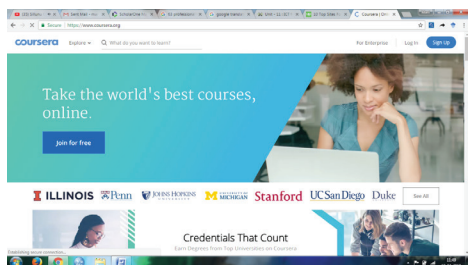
Secure | https://www.coursera.org

coursera Explore What do you want to learn? For Enterprise Log In Sign Up

Take the world's best courses, online.

Join for free

ILLINOIS Penn JOHNS HOPKINS UNIVERSITY MICHIGAN Stanford UC San Diego Duke See All

Credentials That Count

Earn Degrees from Top Universities on Coursera

Establishing secure connection...